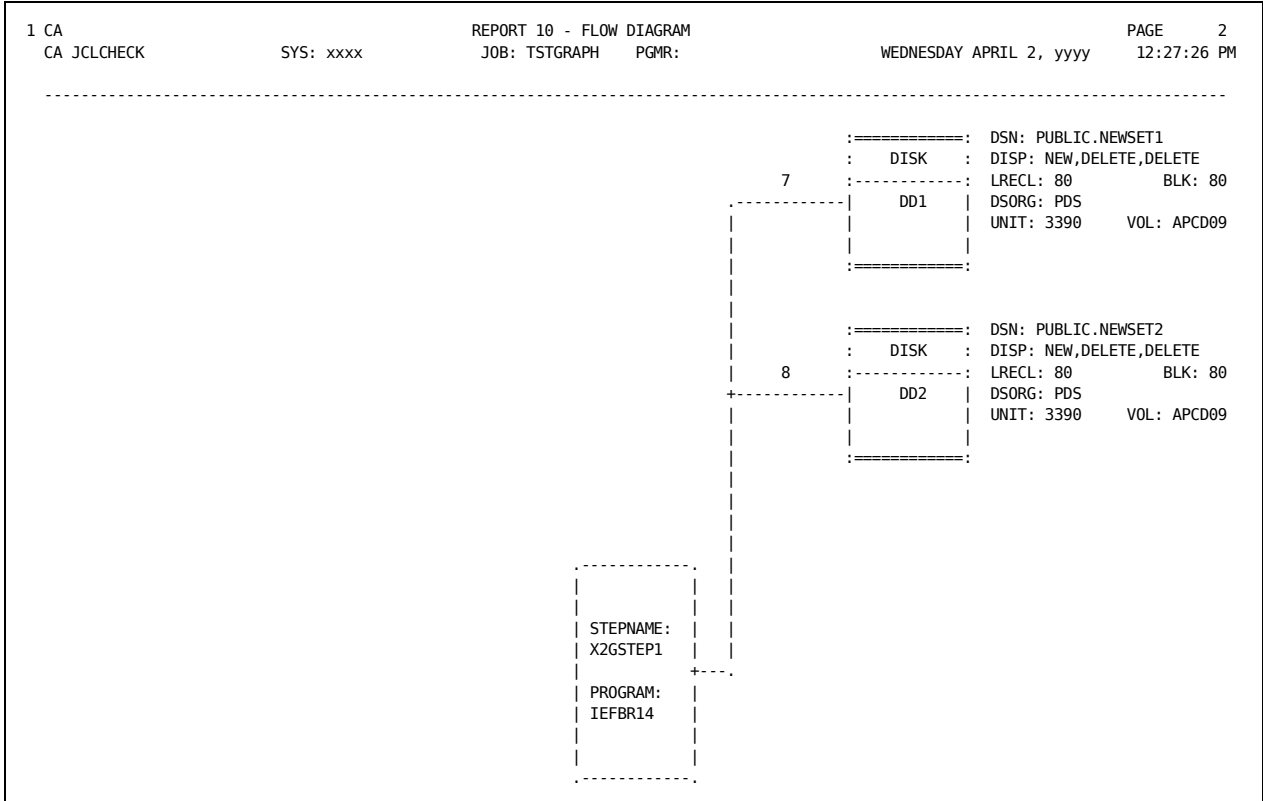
1 CA REPORT 10 - FLOW DIAGRAM PAGE 2
CA JCLCHECK SYS: xxxx JOB: TSTGRAPH PGMR: WEDNESDAY APRIL 2, yyyy 12:27:26 PM

DISK
7
DD1

DSN: PUBLIC.NEWSET1
DISP: NEW,DELETE,DELETE
LRECL: 80 BLK: 80
DSORG: PDS
UNIT: 3390 VOL: APCD09

DISK
8
DD2

DSN: PUBLIC.NEWSET2
DISP: NEW,DELETE,DELETE
LRECL: 80 BLK: 80
DSORG: PDS
UNIT: 3390 VOL: APCD09

STEPNAME:
X2GSTEP1

PROGRAM:
IEFBR14